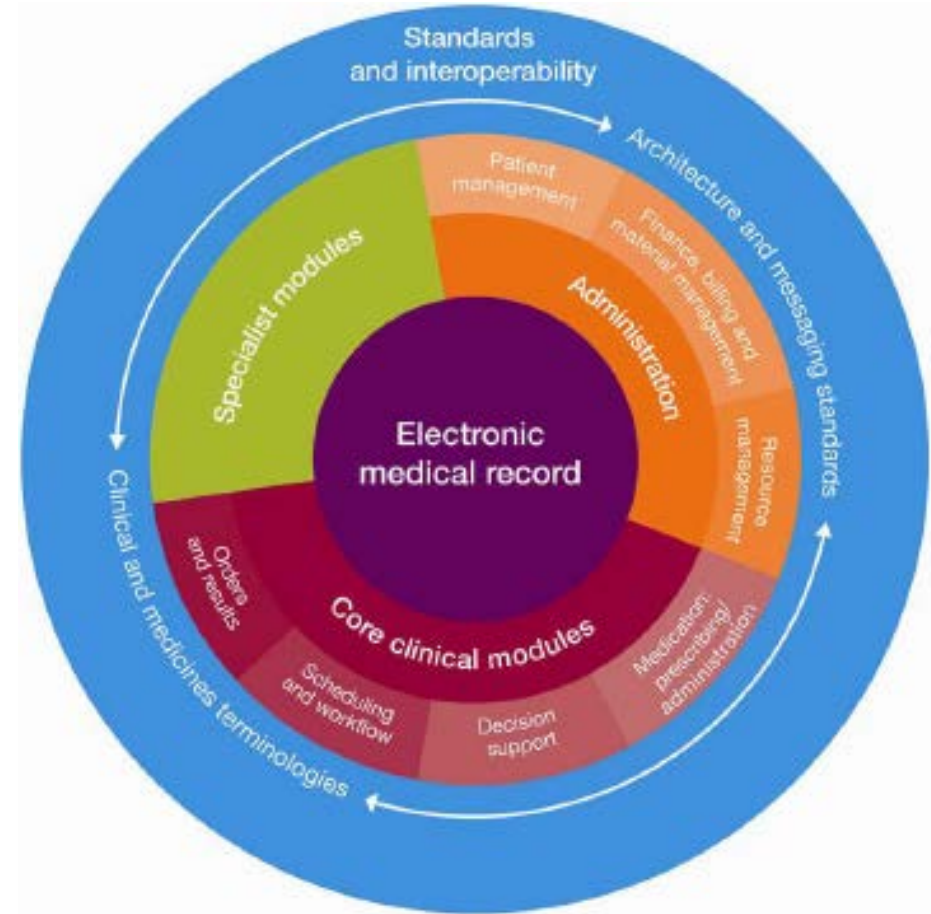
Standards and interoperability

Architecture and messaging standards

Clinical and medicines terminologies

Specialist modules

Patient management

Finance, billing and material management

Administration

Resource management

Electronic medical record

Orders and results

Core clinical modules

Medication: prescribing/ administration

Scheduling and workflow

Decision support